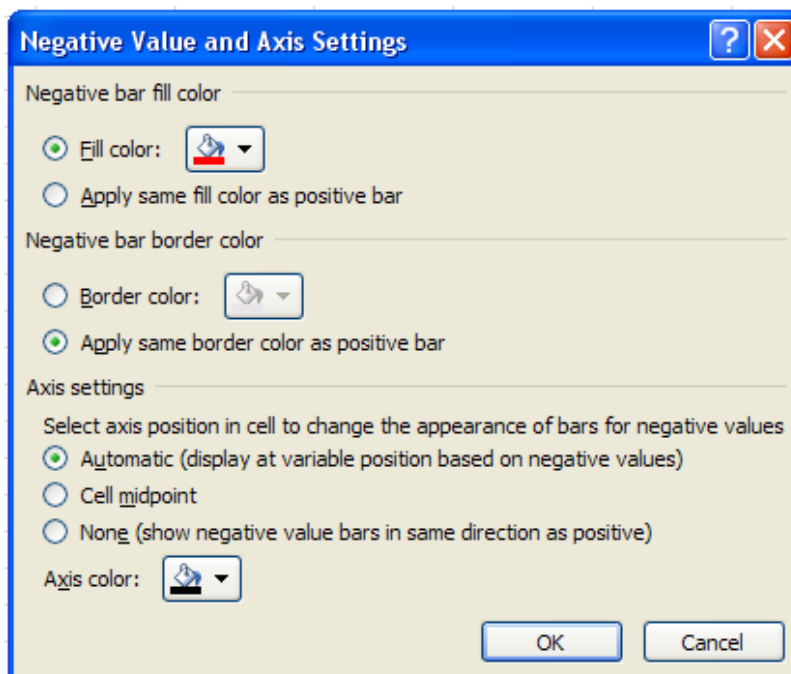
Negative Value and Axis Settings

?

X

Negative bar fill color

Fill color:

Apply same fill color as positive bar

Negative bar border color

Border color:

Apply same border color as positive bar

Axis settings

Select axis position in cell to change the appearance of bars for negative values

Automatic (display at variable position based on negative values)

Cell midpoint

None (show negative value bars in same direction as positive)

Axis color:

OK

Cancel